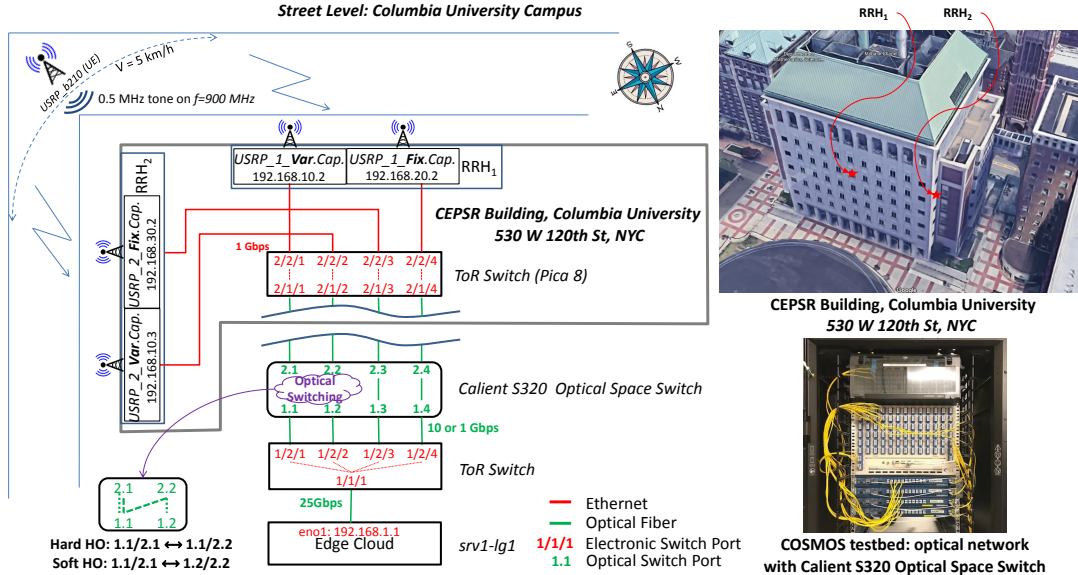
Street Level: Columbia University Campus

USRP_b210 (UE)

V = 5 km/h

0.5 MHz tone on f=900 MHz

RRH$_2$

USRP_2_Fix.Cap.
192.168.30.2

USRP_2_Var.Cap.
192.168.10.3

USRP_1_Var.Cap.
192.168.10.2

USRP_1_Fix.Cap.
192.168.20.2

RRH$_1$

CEPSR Building, Columbia University
530 W 120th St, NYC

1 Gbps

2/2/1 2/2/2 2/2/3 2/2/4
2/1/1 2/1/2 2/1/3 2/1/4

ToR Switch (Pica 8)

2.1 2.2 2.3 2.4
Optical Switching
1.1 1.2 1.3 1.4

Calient S320 Optical Space Switch

10 or 1 Gbps

1/2/1 1/2/2 1/2/3 1/2/4
1/1/1

ToR Switch

25Gbps

eno1: 192.168.1.1
Edge Cloud

srv1-lg1

2.1 2.2
1.1 1.2

Hard HO: 1.1/2.1 ⟷ 1.1/2.2
Soft HO: 1.1/2.1 ⟷ 1.2/2.2

Ethernet
Optical Fiber
1/1/1 Electronic Switch Port
1.1 Optical Switch Port

RRH$_1$ RRH$_2$

CEPSR Building, Columbia University
530 W 120th St, NYC

COSMOS testbed: optical network with Calient S320 Optical Space Switch